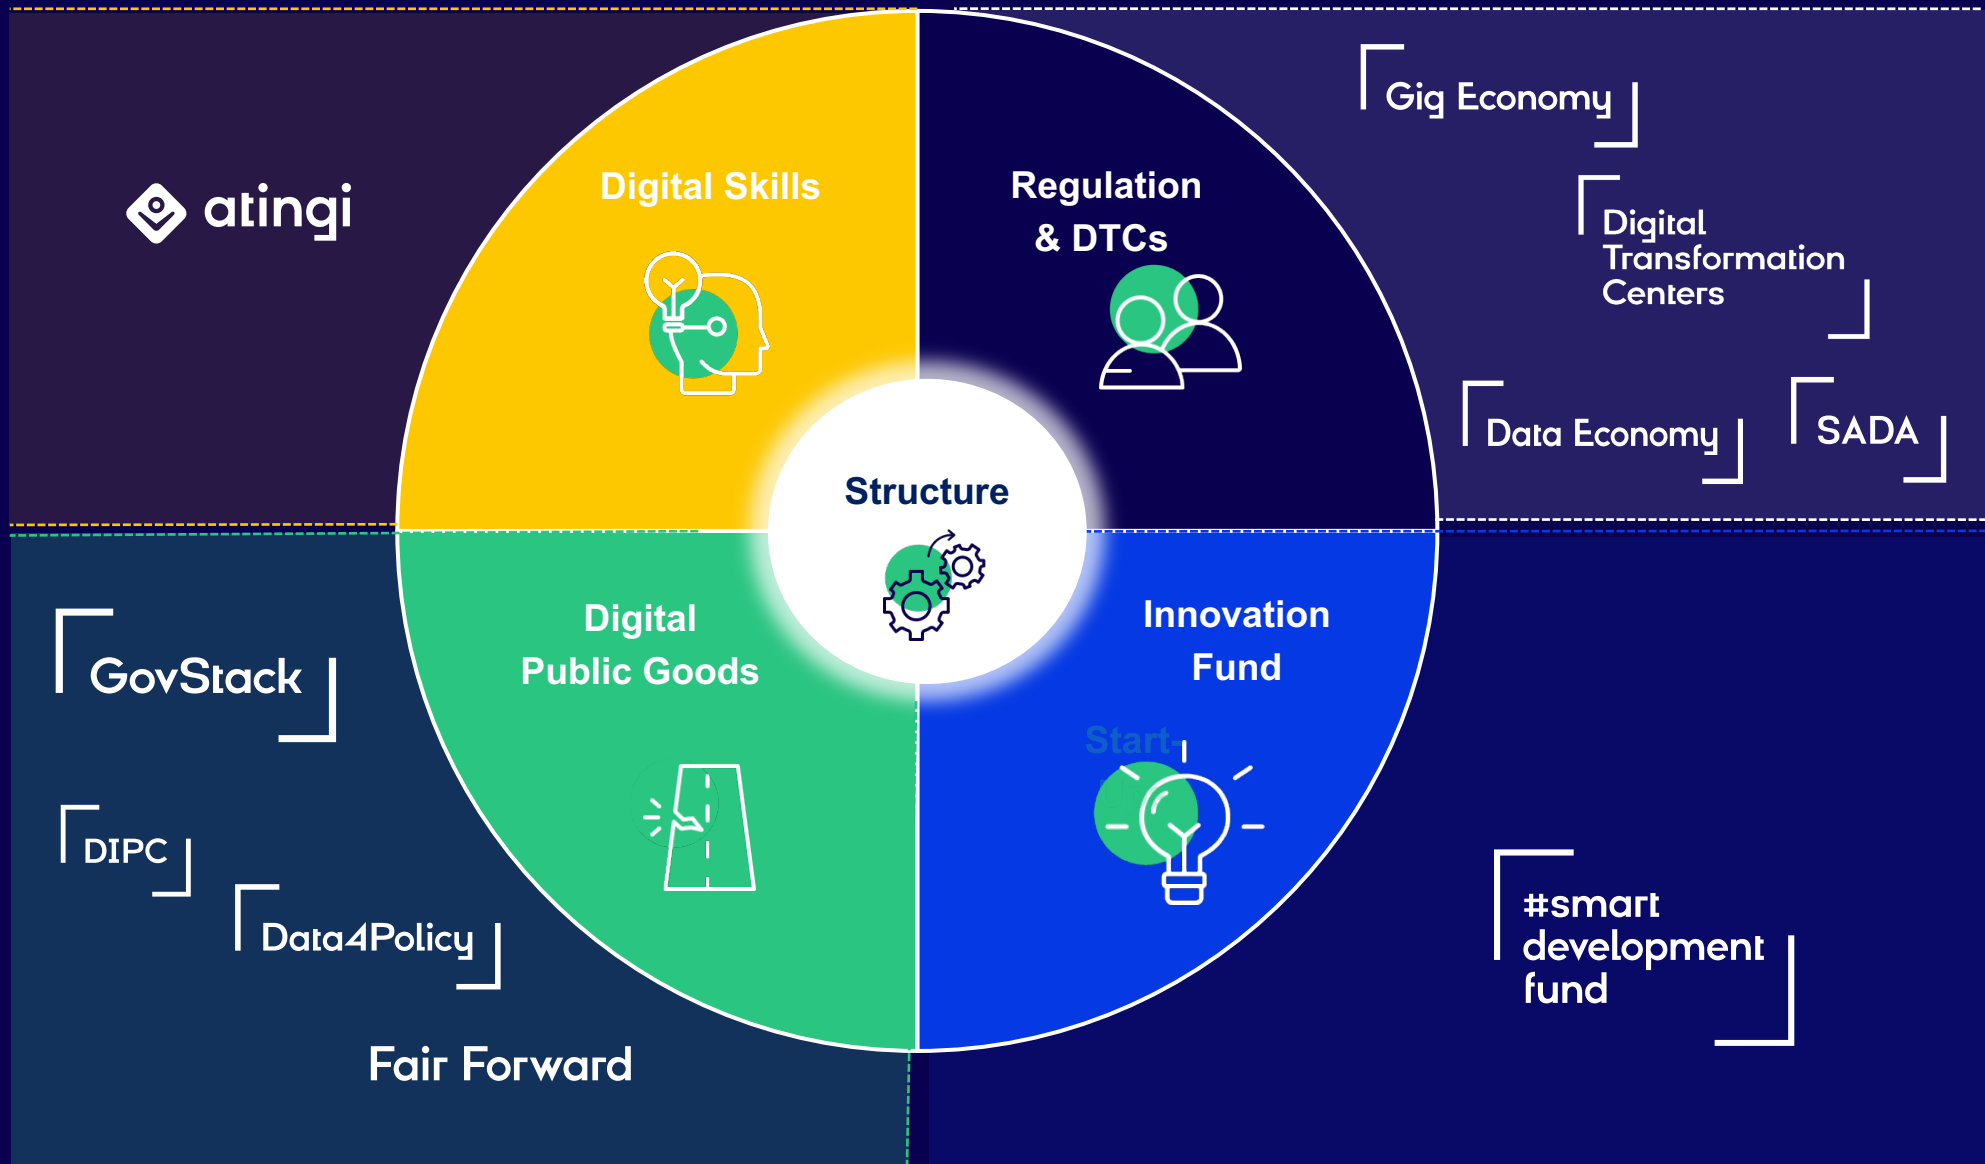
atingi

Digital Skills

Regulation & DTCs

Gig Economy

Digital Transformation Centers

Data Economy

SADA

Structure

GovStack

Digital Public Goods

Innovation Fund

Start-

DIPC

Data4Policy

#smart development fund

Fair Forward